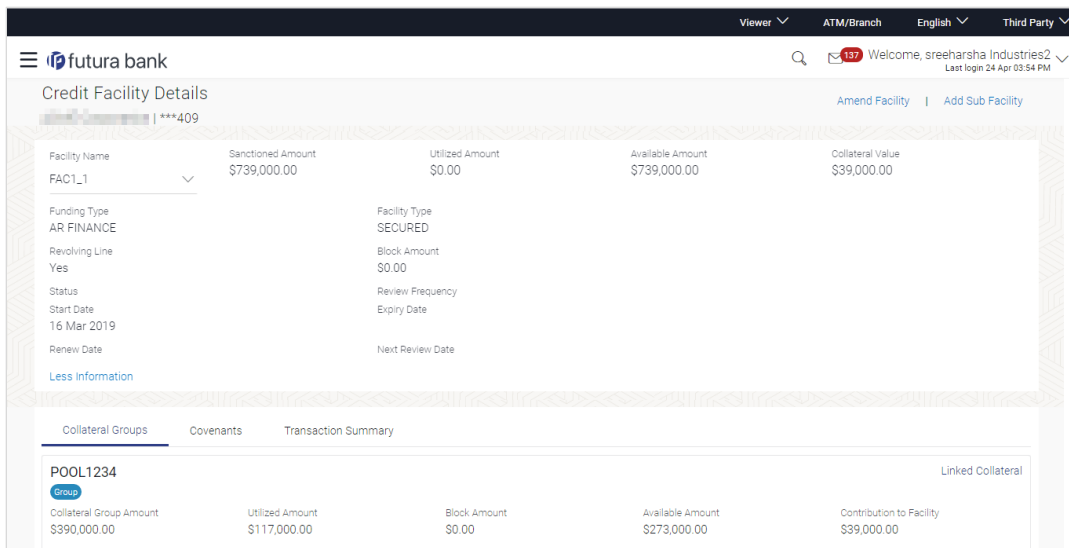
Viewer ATM/Branch English Third Party

futura bank

137 Welcome, sreeharsha Industries2
Last login 24 Apr 03:54 PM

Credit Facility Details
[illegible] | ***409

Amend Facility | Add Sub Facility

Facility Name
FAC1_1

Sanctioned Amount
$739,000.00

Utilized Amount
$0.00

Available Amount
$739,000.00

Collateral Value
$39,000.00

Funding Type
AR FINANCE

Facility Type
SECURED

Revolving Line
Yes

Block Amount
$0.00

Status

Review Frequency

Start Date
16 Mar 2019

Expiry Date

Renew Date

Next Review Date

Less Information

Collateral Groups Covenants Transaction Summary

POOL1234

Linked Collateral

Group

Collateral Group Amount
$390,000.00

Utilized Amount
$117,000.00

Block Amount
$0.00

Available Amount
$273,000.00

Contribution to Facility
$39,000.00